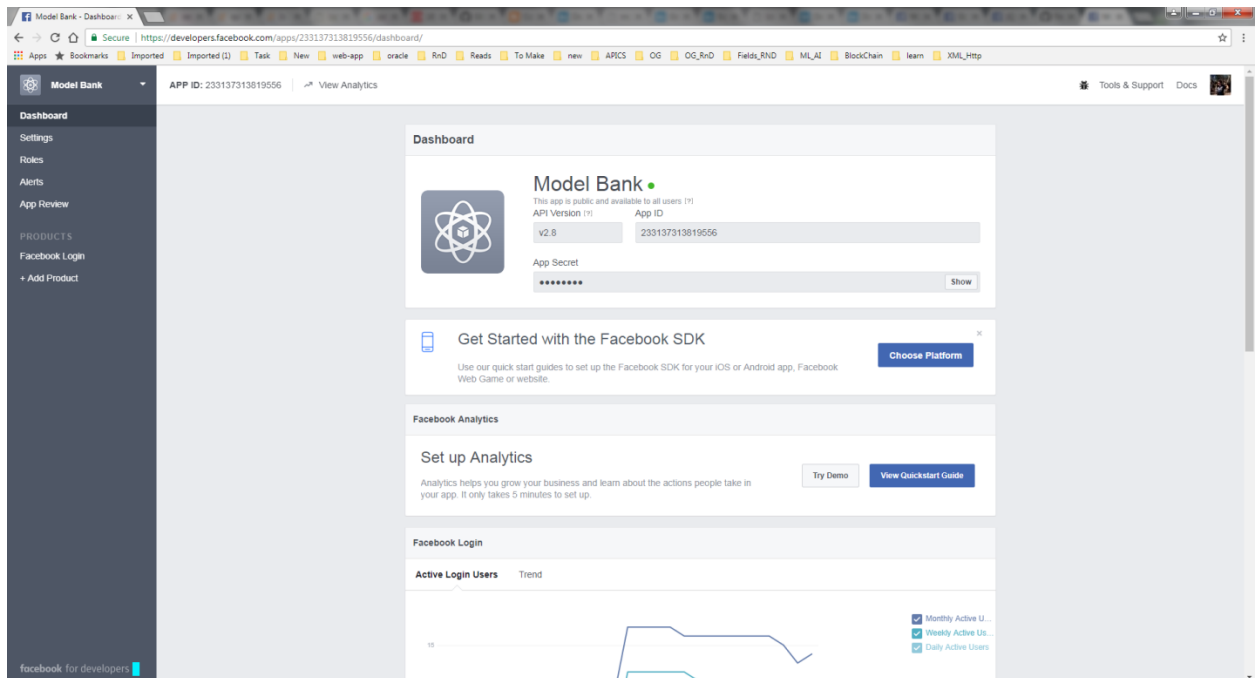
Model Bank - Dashboard ×

Secure | https://developers.facebook.com/apps/233137313819556/dashboard/

Apps Bookmarks Imported Imported (1) Task New web-app oracle RnD Reads To Make new APICS OG OG_RnD Fields_RND ML_AI BlockChain learn XML_Http

Model Bank

APP ID: 233137313819556 View Analytics

Tools & Support Docs

Dashboard
Settings
Roles
Alerts
App Review

PRODUCTS
Facebook Login
+ Add Product

facebook for developers

Dashboard

Model Bank
This app is public and available to all users [?]
API Version [?] App ID
v2.8 233137313819556
App Secret
•••••••• Show

Get Started with the Facebook SDK
Use our quick start guides to set up the Facebook SDK for your iOS or Android app, Facebook Web Game or website.
Choose Platform

Facebook Analytics

Set up Analytics
Analytics helps you grow your business and learn about the actions people take in your app. It only takes 5 minutes to set up.
Try Demo
View Quickstart Guide

Facebook Login

Active Login Users Trend

15

Monthly Active U...
Weekly Active Us...
Daily Active Users